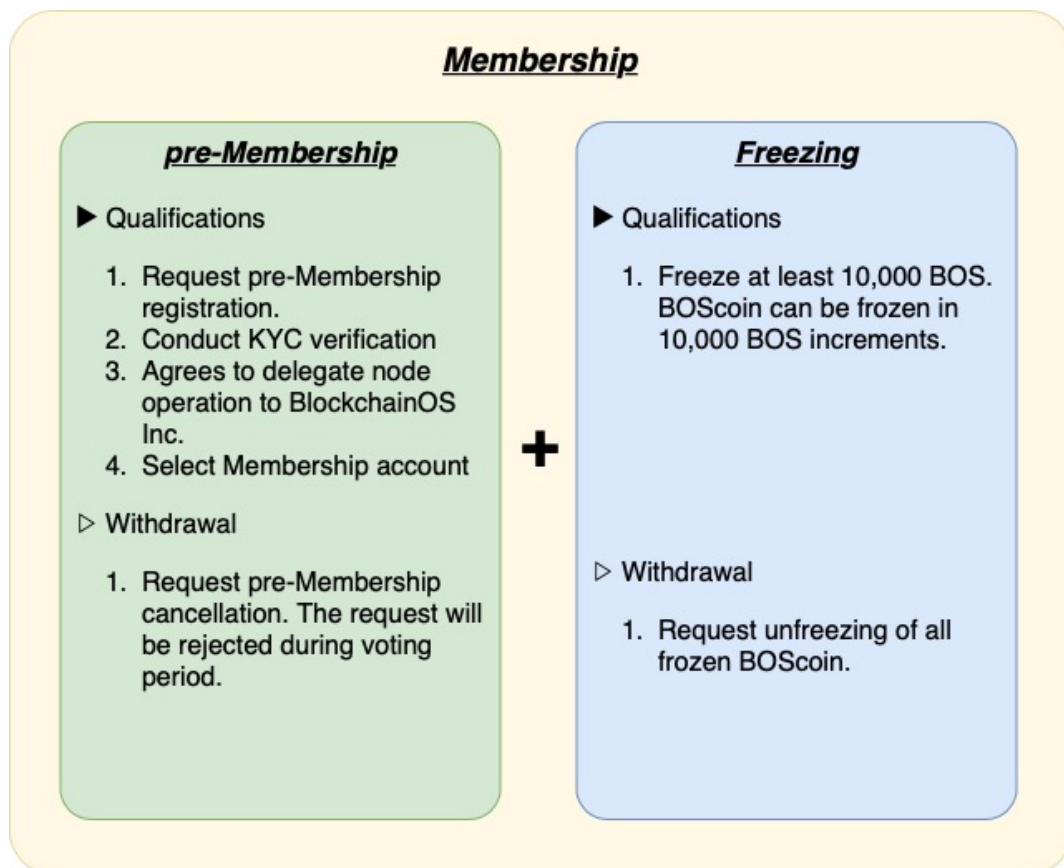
Membership

pre-Membership

▶ Qualifications

1. Request pre-Membership registration.
2. Conduct KYC verification
3. Agrees to delegate node operation to BlockchainOS Inc.
4. Select Membership account

▷ Withdrawal

1. Request pre-Membership cancellation. The request will be rejected during voting period.

+

Freezing

▶ Qualifications

1. Freeze at least 10,000 BOS. BOScoin can be frozen in 10,000 BOS increments.

▷ Withdrawal

1. Request unfreezing of all frozen BOScoin.